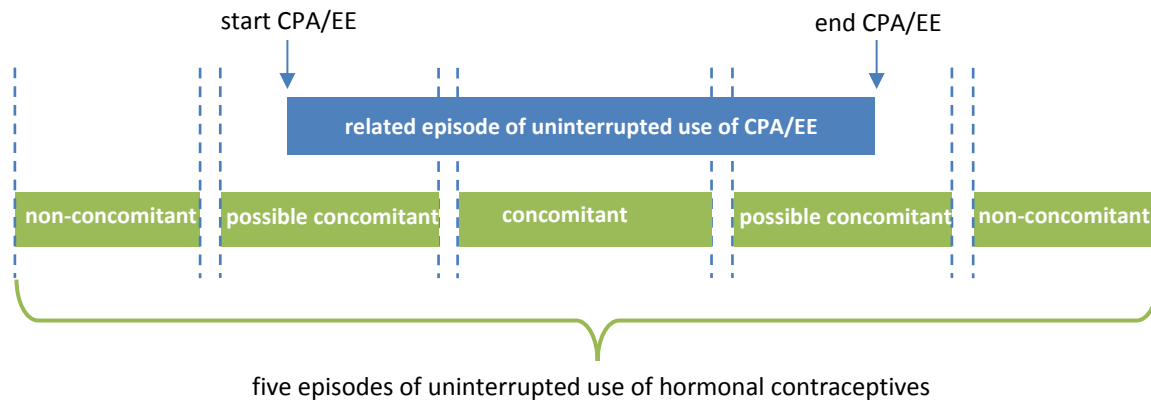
start CPA/EE

end CPA/EE

related episode of uninterrupted use of CPA/EE

non-concomitant

possible concomitant

concomitant

possible concomitant

non-concomitant

five episodes of uninterrupted use of hormonal contraceptives